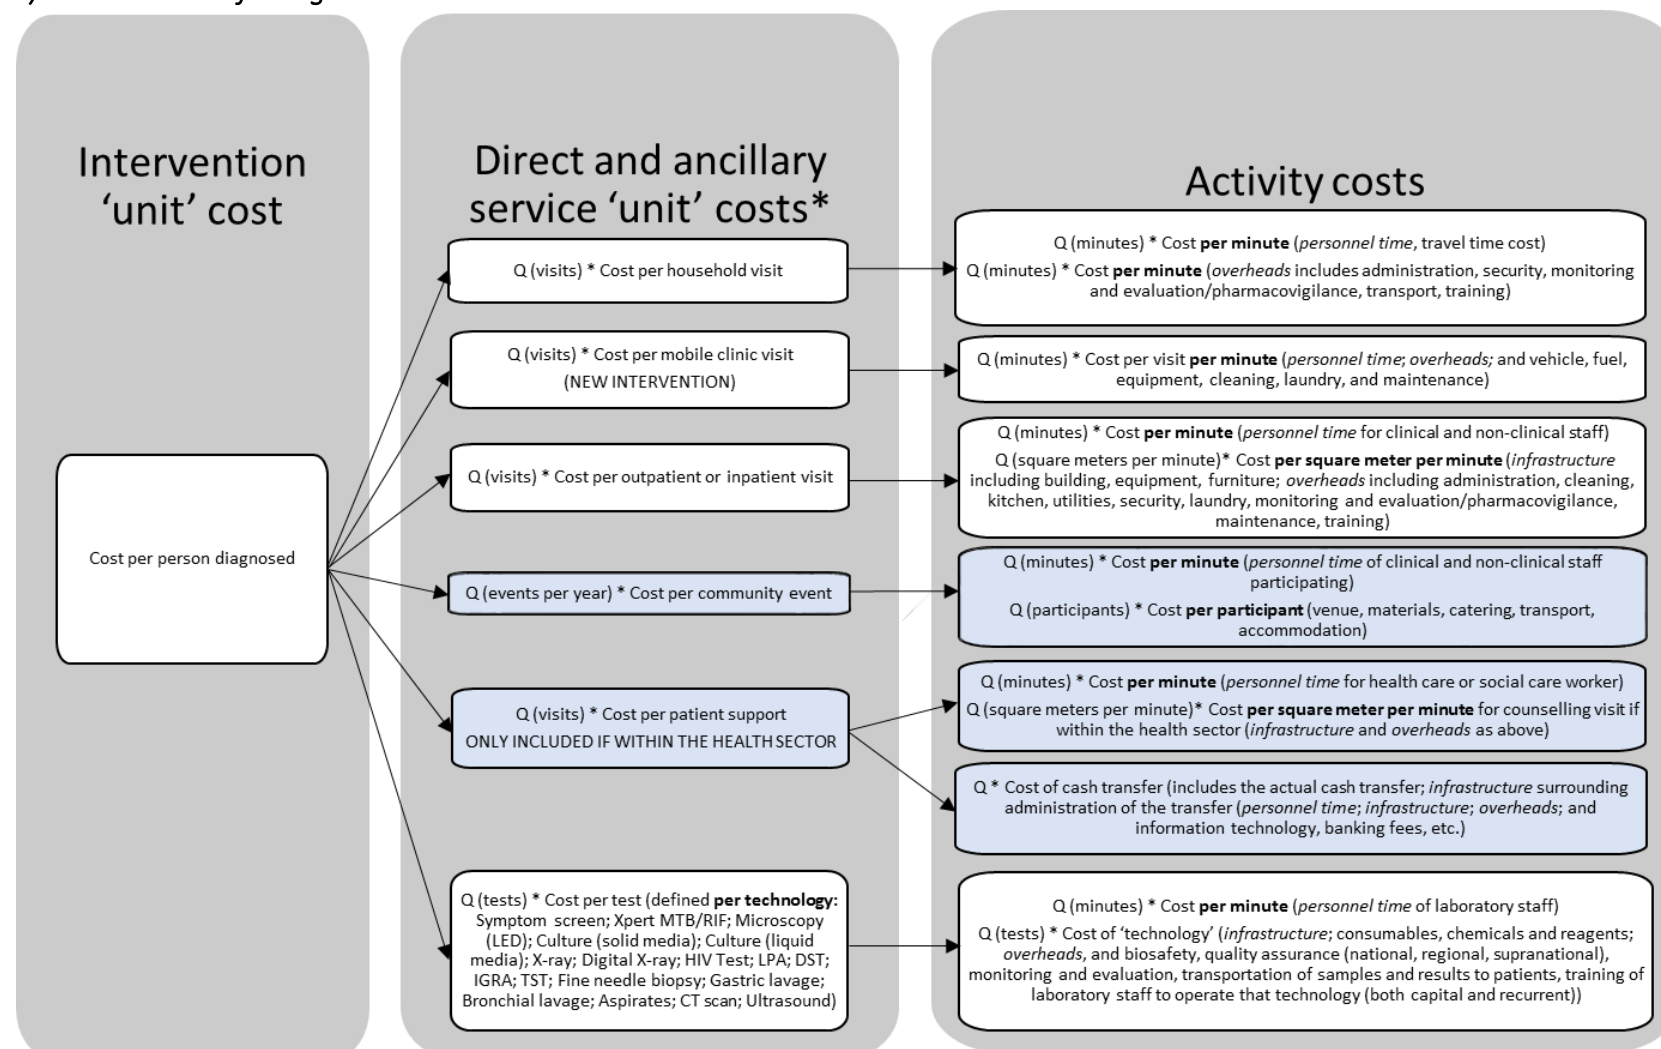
Intervention 'unit' cost

Cost per person diagnosed

Direct and ancillary service 'unit' costs*

Q (visits) * Cost per household visit

Q (visits) * Cost per mobile clinic visit (NEW INTERVENTION)

Q (visits) * Cost per outpatient or inpatient visit

Q (events per year) * Cost per community event

Q (visits) * Cost per patient support ONLY INCLUDED IF WITHIN THE HEALTH SECTOR

Q (tests) * Cost per test (defined **per technology**: Symptom screen; Xpert MTB/RIF; Microscopy (LED); Culture (solid media); Culture (liquid media); X-ray; Digital X-ray; HIV Test; LPA; DST; IGRA; TST; Fine needle biopsy; Gastric lavage; Bronchial lavage; Aspirates; CT scan; Ultrasound)

Activity costs

Q (minutes) * Cost **per minute** (*personnel time*, travel time cost)
Q (minutes) * Cost **per minute** (*overheads* includes administration, security, monitoring and evaluation/pharmacovigilance, transport, training)

Q (minutes) * Cost per visit **per minute** (*personnel time*; *overheads;* and vehicle, fuel, equipment, cleaning, laundry, and maintenance)

Q (minutes) * Cost **per minute** (*personnel time* for clinical and non-clinical staff)
Q (square meters per minute)* Cost **per square meter per minute** (*infrastructure* including building, equipment, furniture; *overheads* including administration, cleaning, kitchen, utilities, security, laundry, monitoring and evaluation/pharmacovigilance, maintenance, training)

Q (minutes) * Cost **per minute** (*personnel time* of clinical and non-clinical staff participating)
Q (participants) * Cost **per participant** (venue, materials, catering, transport, accommodation)

Q (minutes) * Cost **per minute** (*personnel time* for health care or social care worker)
Q (square meters per minute)* Cost **per square meter per minute** for counselling visit if within the health sector (*infrastructure* and *overheads* as above)

Q * Cost of cash transfer (includes the actual cash transfer; *infrastructure* surrounding administration of the transfer (*personnel time*; *infrastructure*; *overheads*; and information technology, banking fees, etc.)

Q (minutes) * Cost **per minute** (*personnel time* of laboratory staff)
Q (tests) * Cost of 'technology' (*infrastructure*; consumables, chemicals and reagents; *overheads*, and biosafety, quality assurance (national, regional, supranational), monitoring and evaluation, transportation of samples and results to patients, training of laboratory staff to operate that technology (both capital and recurrent))